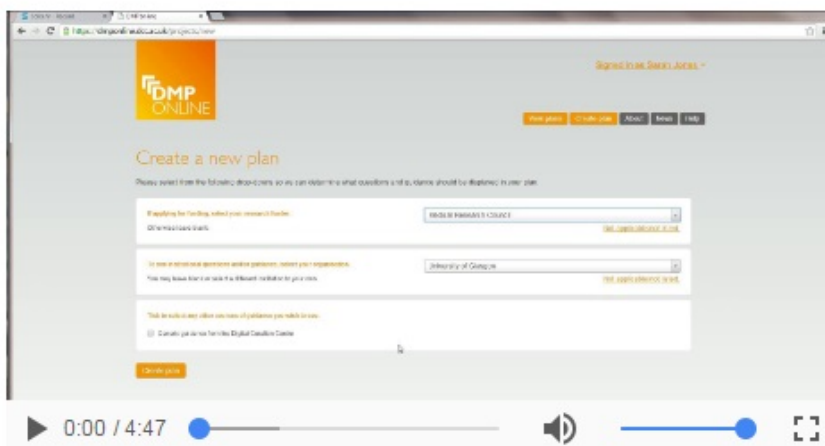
DMP ONLINE

Signed in as Sarah Jones

Create a new plan

Please select from the following drop-downs so we can determine what questions and guidance should be displayed in your plan.

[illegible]

University of Glasgow

Create plan

0:00 / 4:47